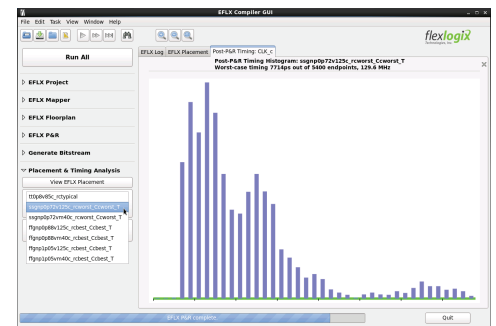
EFLX Compiler GUI

File Edit Task View Window Help

flexlogix
Technologies, Inc.

Run All

EFLX Log | EFLX Placement | Post-P&R Timing: CLK_c

Post-P&R Timing Histogram: ssgnp0p72v125c_rcworst_Ccworst_T
Worst-case timing 7714ps out of 5400 endpoints, 129.6 MHz

▷ EFLX Project

▷ EFLX Mapper

▷ EFLX Floorplan

▷ EFLX P&R

▷ Generate Bitstream

▽ Placement & Timing Analysis

View EFLX Placement

tt0p8v85c_rctypical
ssgnp0p72v125c_rcworst_Ccworst_T
ssgnp0p72vm40c_rcworst_Ccworst_T
ffgnp0p88v125c_rcbest_Ccbest_T
ffgnp0p88vm40c_rcbest_Ccbest_T
ffgnp1p05v125c_rcbest_Ccbest_T
ffgnp1p05vm40c_rcbest_Ccbest_T

EFLX P&R complete.

Quit